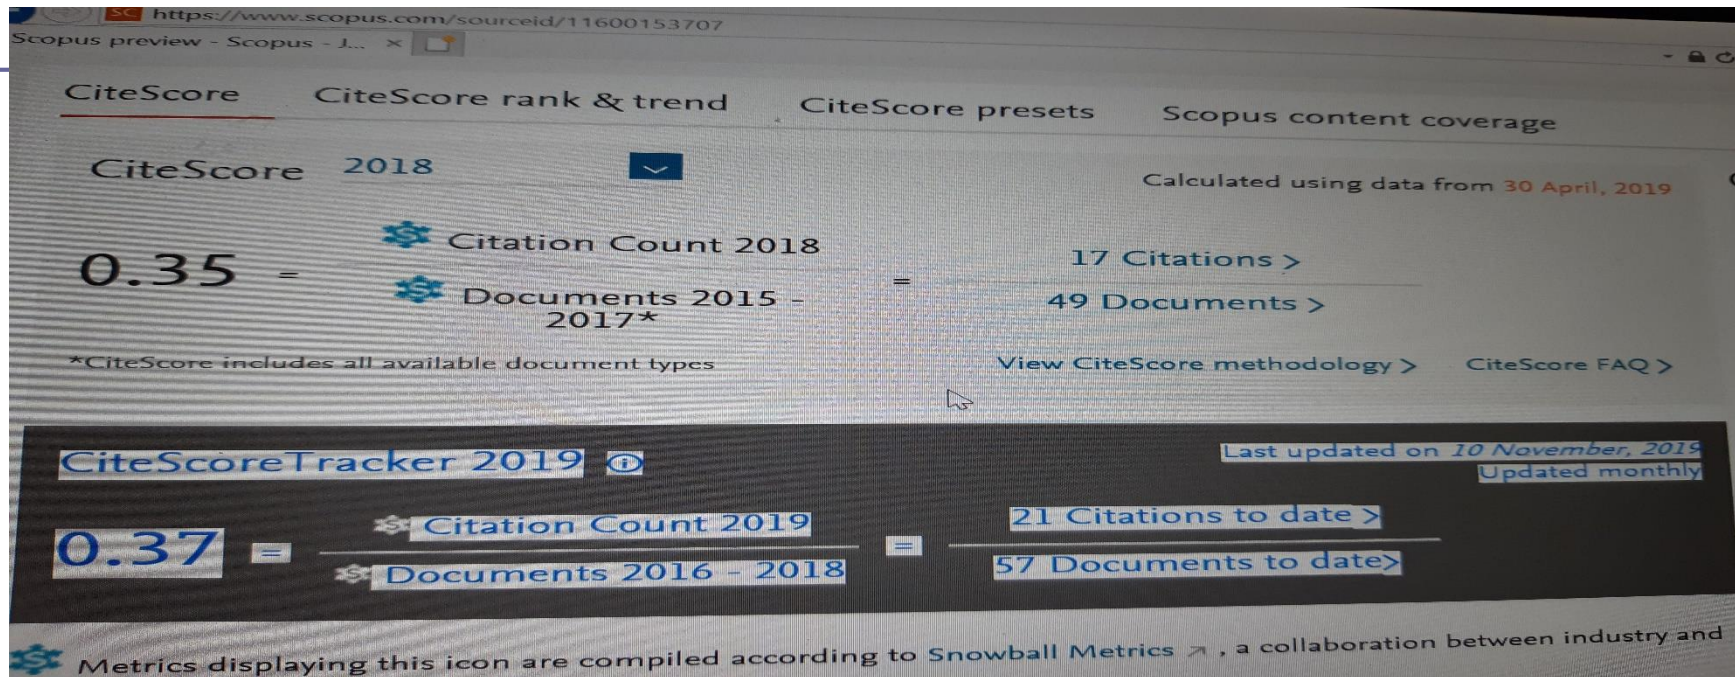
https://www.scopus.com/sourceid/11600153707
Scopus preview - Scopus - J... ×

CiteScore CiteScore rank & trend CiteScore presets Scopus content coverage

CiteScore 2018

Calculated using data from 30 April, 2019

0.35 = Citation Count 2018 / Documents 2015 - 2017* = 17 Citations > / 49 Documents >

*CiteScore includes all available document types

View CiteScore methodology > CiteScore FAQ >

CiteScoreTracker 2019

Last updated on 10 November, 2019
Updated monthly

0.37 = Citation Count 2019 / Documents 2016 - 2018 = 21 Citations to date > / 57 Documents to date>

Metrics displaying this icon are compiled according to Snowball Metrics, a collaboration between industry and